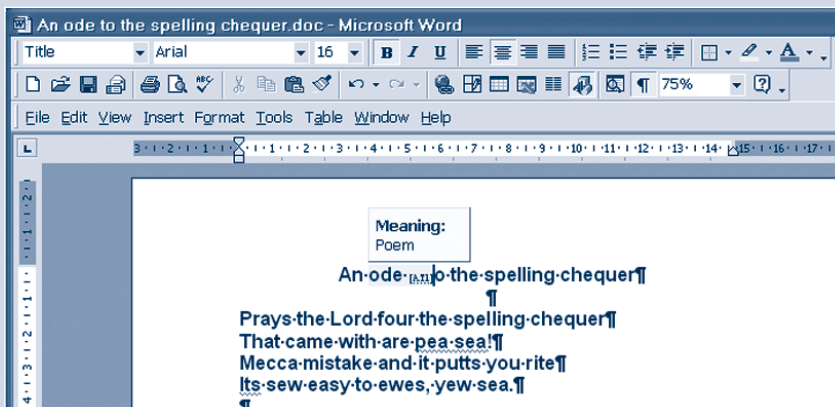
An ode to the spelling chequer.doc - Microsoft Word

Title | Arial | 16 | B I U | 75%

File Edit View Insert Format Tools Table Window Help

Meaning:
Poem

An·ode·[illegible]o·the·spelling·chequer¶
¶
Prays·the·Lord·four·the·spelling·chequer¶
That·came·with·are·pea·sea!¶
Mecca·mistake·and·it·putts·you·rite¶
Its·sew·easy·to·ewes,·yew·sea.¶
¶